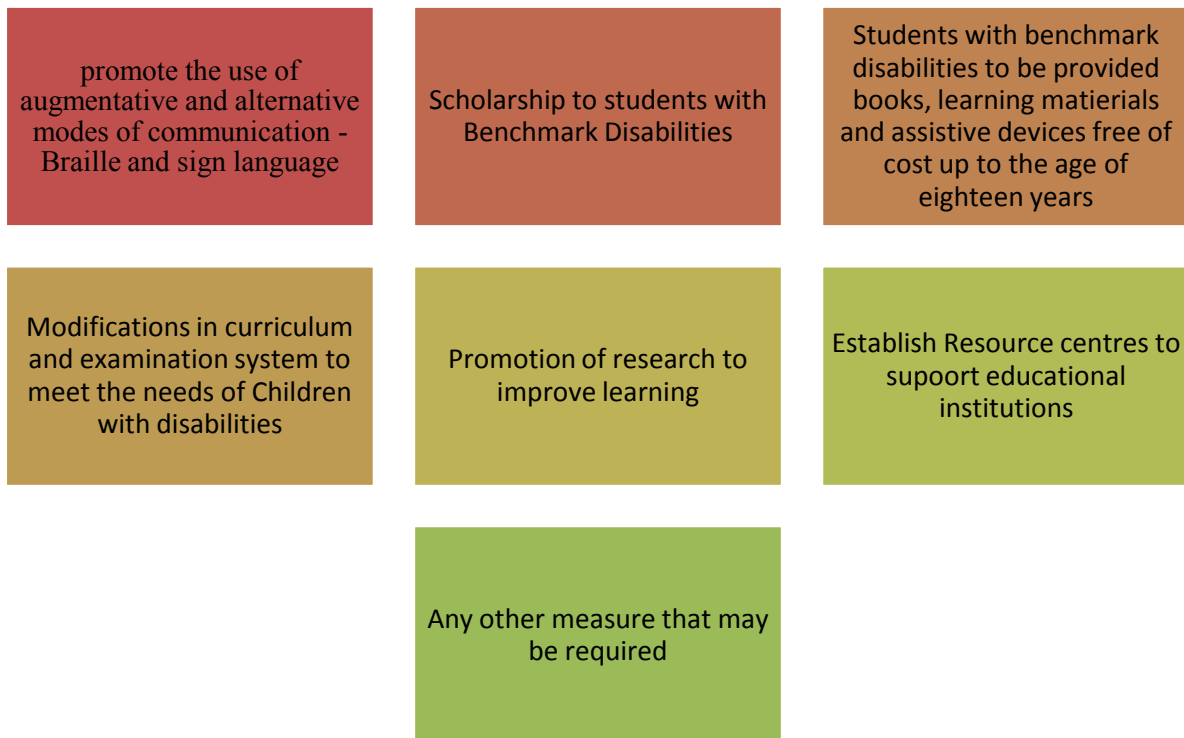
promote the use of augmentative and alternative modes of communication - Braille and sign language

Scholarship to students with Benchmark Disabilities

Students with benchmark disabilities to be provided books, learning matierials and assistive devices free of cost up to the age of eighteen years

Modifications in curriculum and examination system to meet the needs of Children with disabilities

Promotion of research to improve learning

Establish Resource centres to supoort educational institutions

Any other measure that may be required